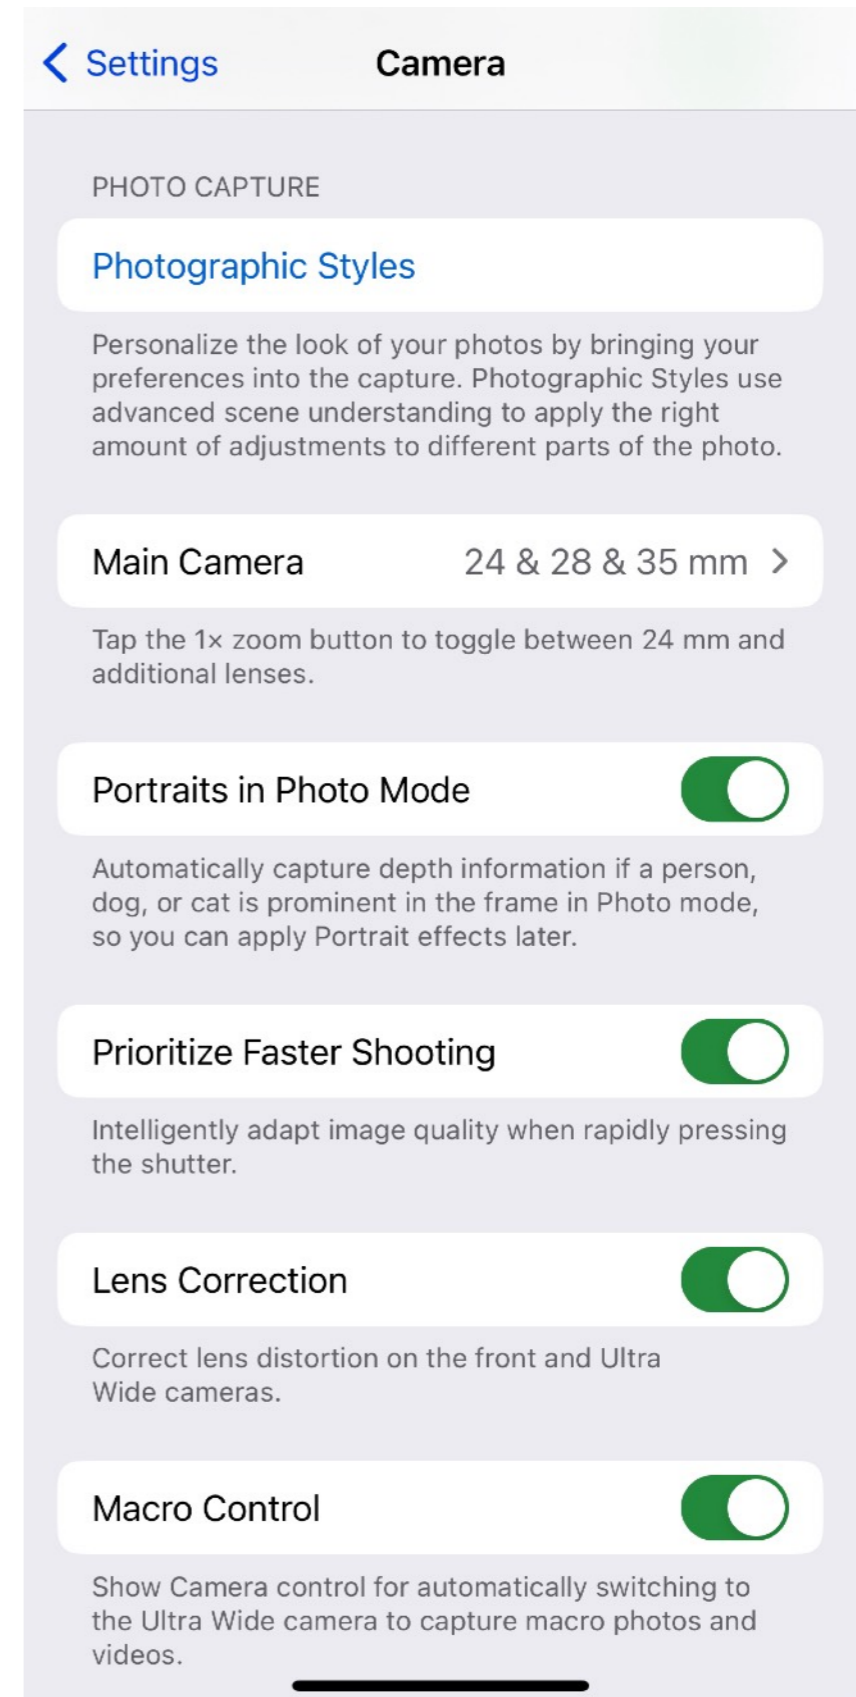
Settings

Camera

PHOTO CAPTURE

Photographic Styles

Personalize the look of your photos by bringing your preferences into the capture. Photographic Styles use advanced scene understanding to apply the right amount of adjustments to different parts of the photo.

Main Camera 24 & 28 & 35 mm

Tap the 1× zoom button to toggle between 24 mm and additional lenses.

Portraits in Photo Mode

Automatically capture depth information if a person, dog, or cat is prominent in the frame in Photo mode, so you can apply Portrait effects later.

Prioritize Faster Shooting

Intelligently adapt image quality when rapidly pressing the shutter.

Lens Correction

Correct lens distortion on the front and Ultra Wide cameras.

Macro Control

Show Camera control for automatically switching to the Ultra Wide camera to capture macro photos and videos.